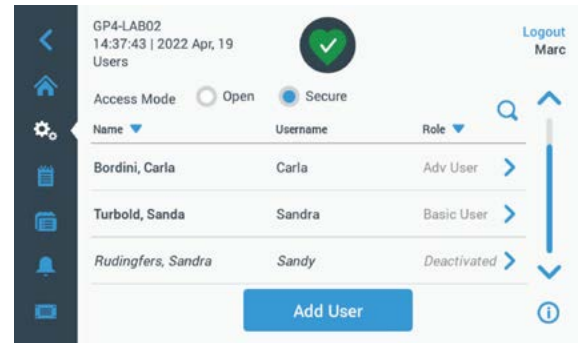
GP4-LAB02
14:37:43 | 2022 Apr, 19
Users

Logout
Marc

Access Mode Open Secure

| Name | Username | Role |
|---|---|---|
| Bordini, Carla | Carla | Adv User |
| Turbold, Sanda | Sandra | Basic User |
| Rudingfers, Sandra | Sandy | Deactivated |

Add User